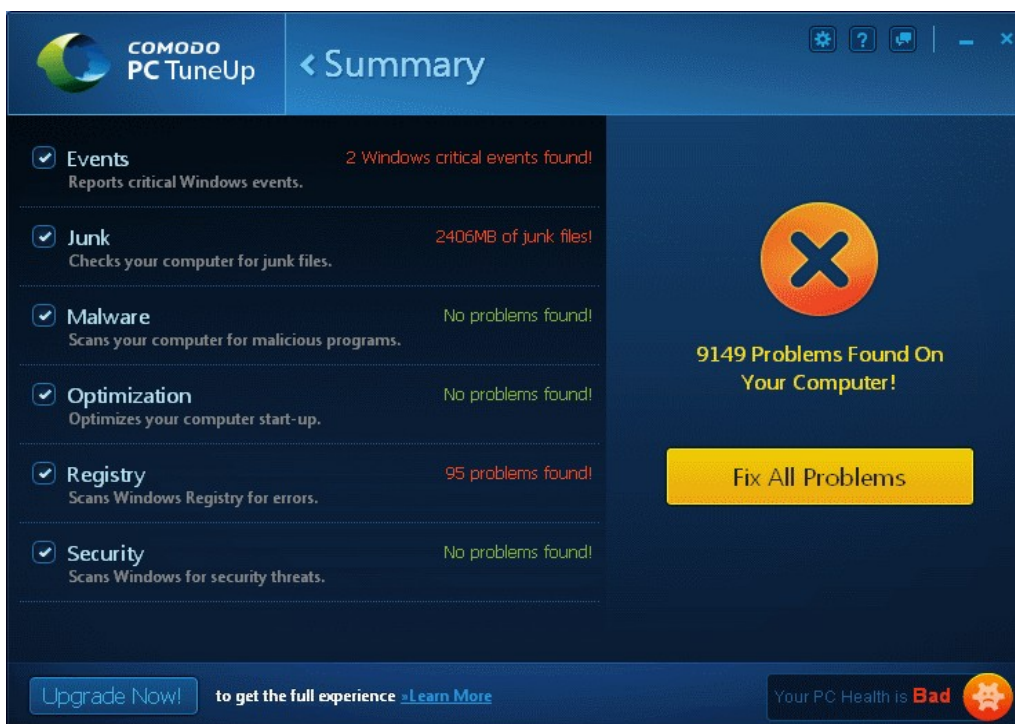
COMODO
PC TuneUp

‹ Summary

Events
Reports critical Windows events.
2 Windows critical events found!

Junk
Checks your computer for junk files.
2406MB of junk files!

Malware
Scans your computer for malicious programs.
No problems found!

Optimization
Optimizes your computer start-up.
No problems found!

Registry
Scans Windows Registry for errors.
95 problems found!

Security
Scans Windows for security threats.
No problems found!

9149 Problems Found On Your Computer!

Fix All Problems

Upgrade Now! to get the full experience »Learn More

Your PC Health is Bad